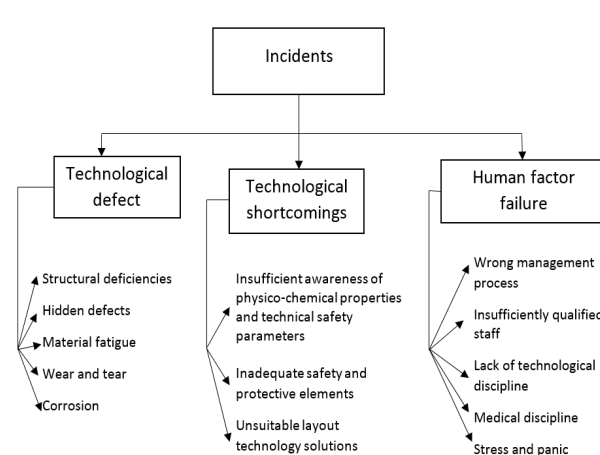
Incidents

Technological defect

Structural deficiencies
Hidden defects
Material fatigue
Wear and tear
Corrosion

Technological shortcomings

Insufficient awareness of physico-chemical properties and technical safety parameters
Inadequate safety and protective elements
Unsuitable layout technology solutions

Human factor failure

Wrong management process
Insufficiently qualified staff
Lack of technological discipline
Medical discipline
Stress and panic